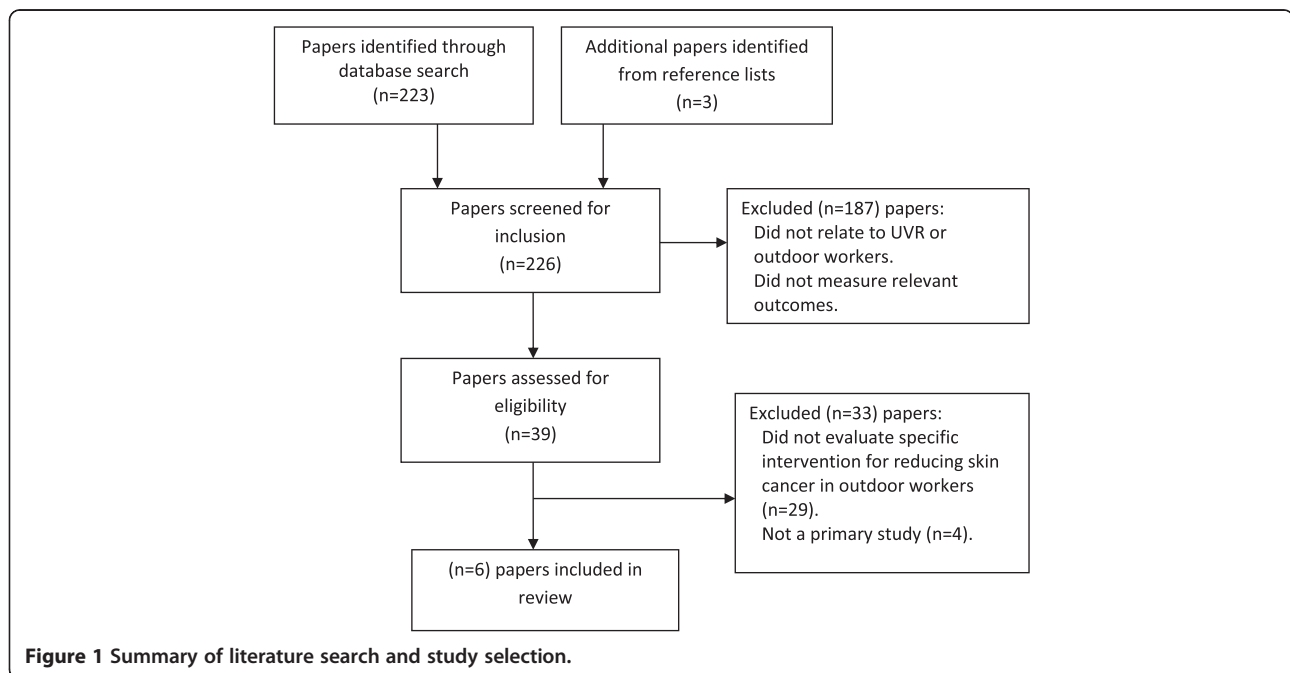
Papers identified through database search (n=223)

Additional papers identified from reference lists (n=3)

Papers screened for inclusion (n=226)

Excluded (n=187) papers:
Did not relate to UVR or outdoor workers.
Did not measure relevant outcomes.

Papers assessed for eligibility (n=39)

Excluded (n=33) papers:
Did not evaluate specific intervention for reducing skin cancer in outdoor workers (n=29).
Not a primary study (n=4).

(n=6) papers included in review

**Figure 1 Summary of literature search and study selection.**